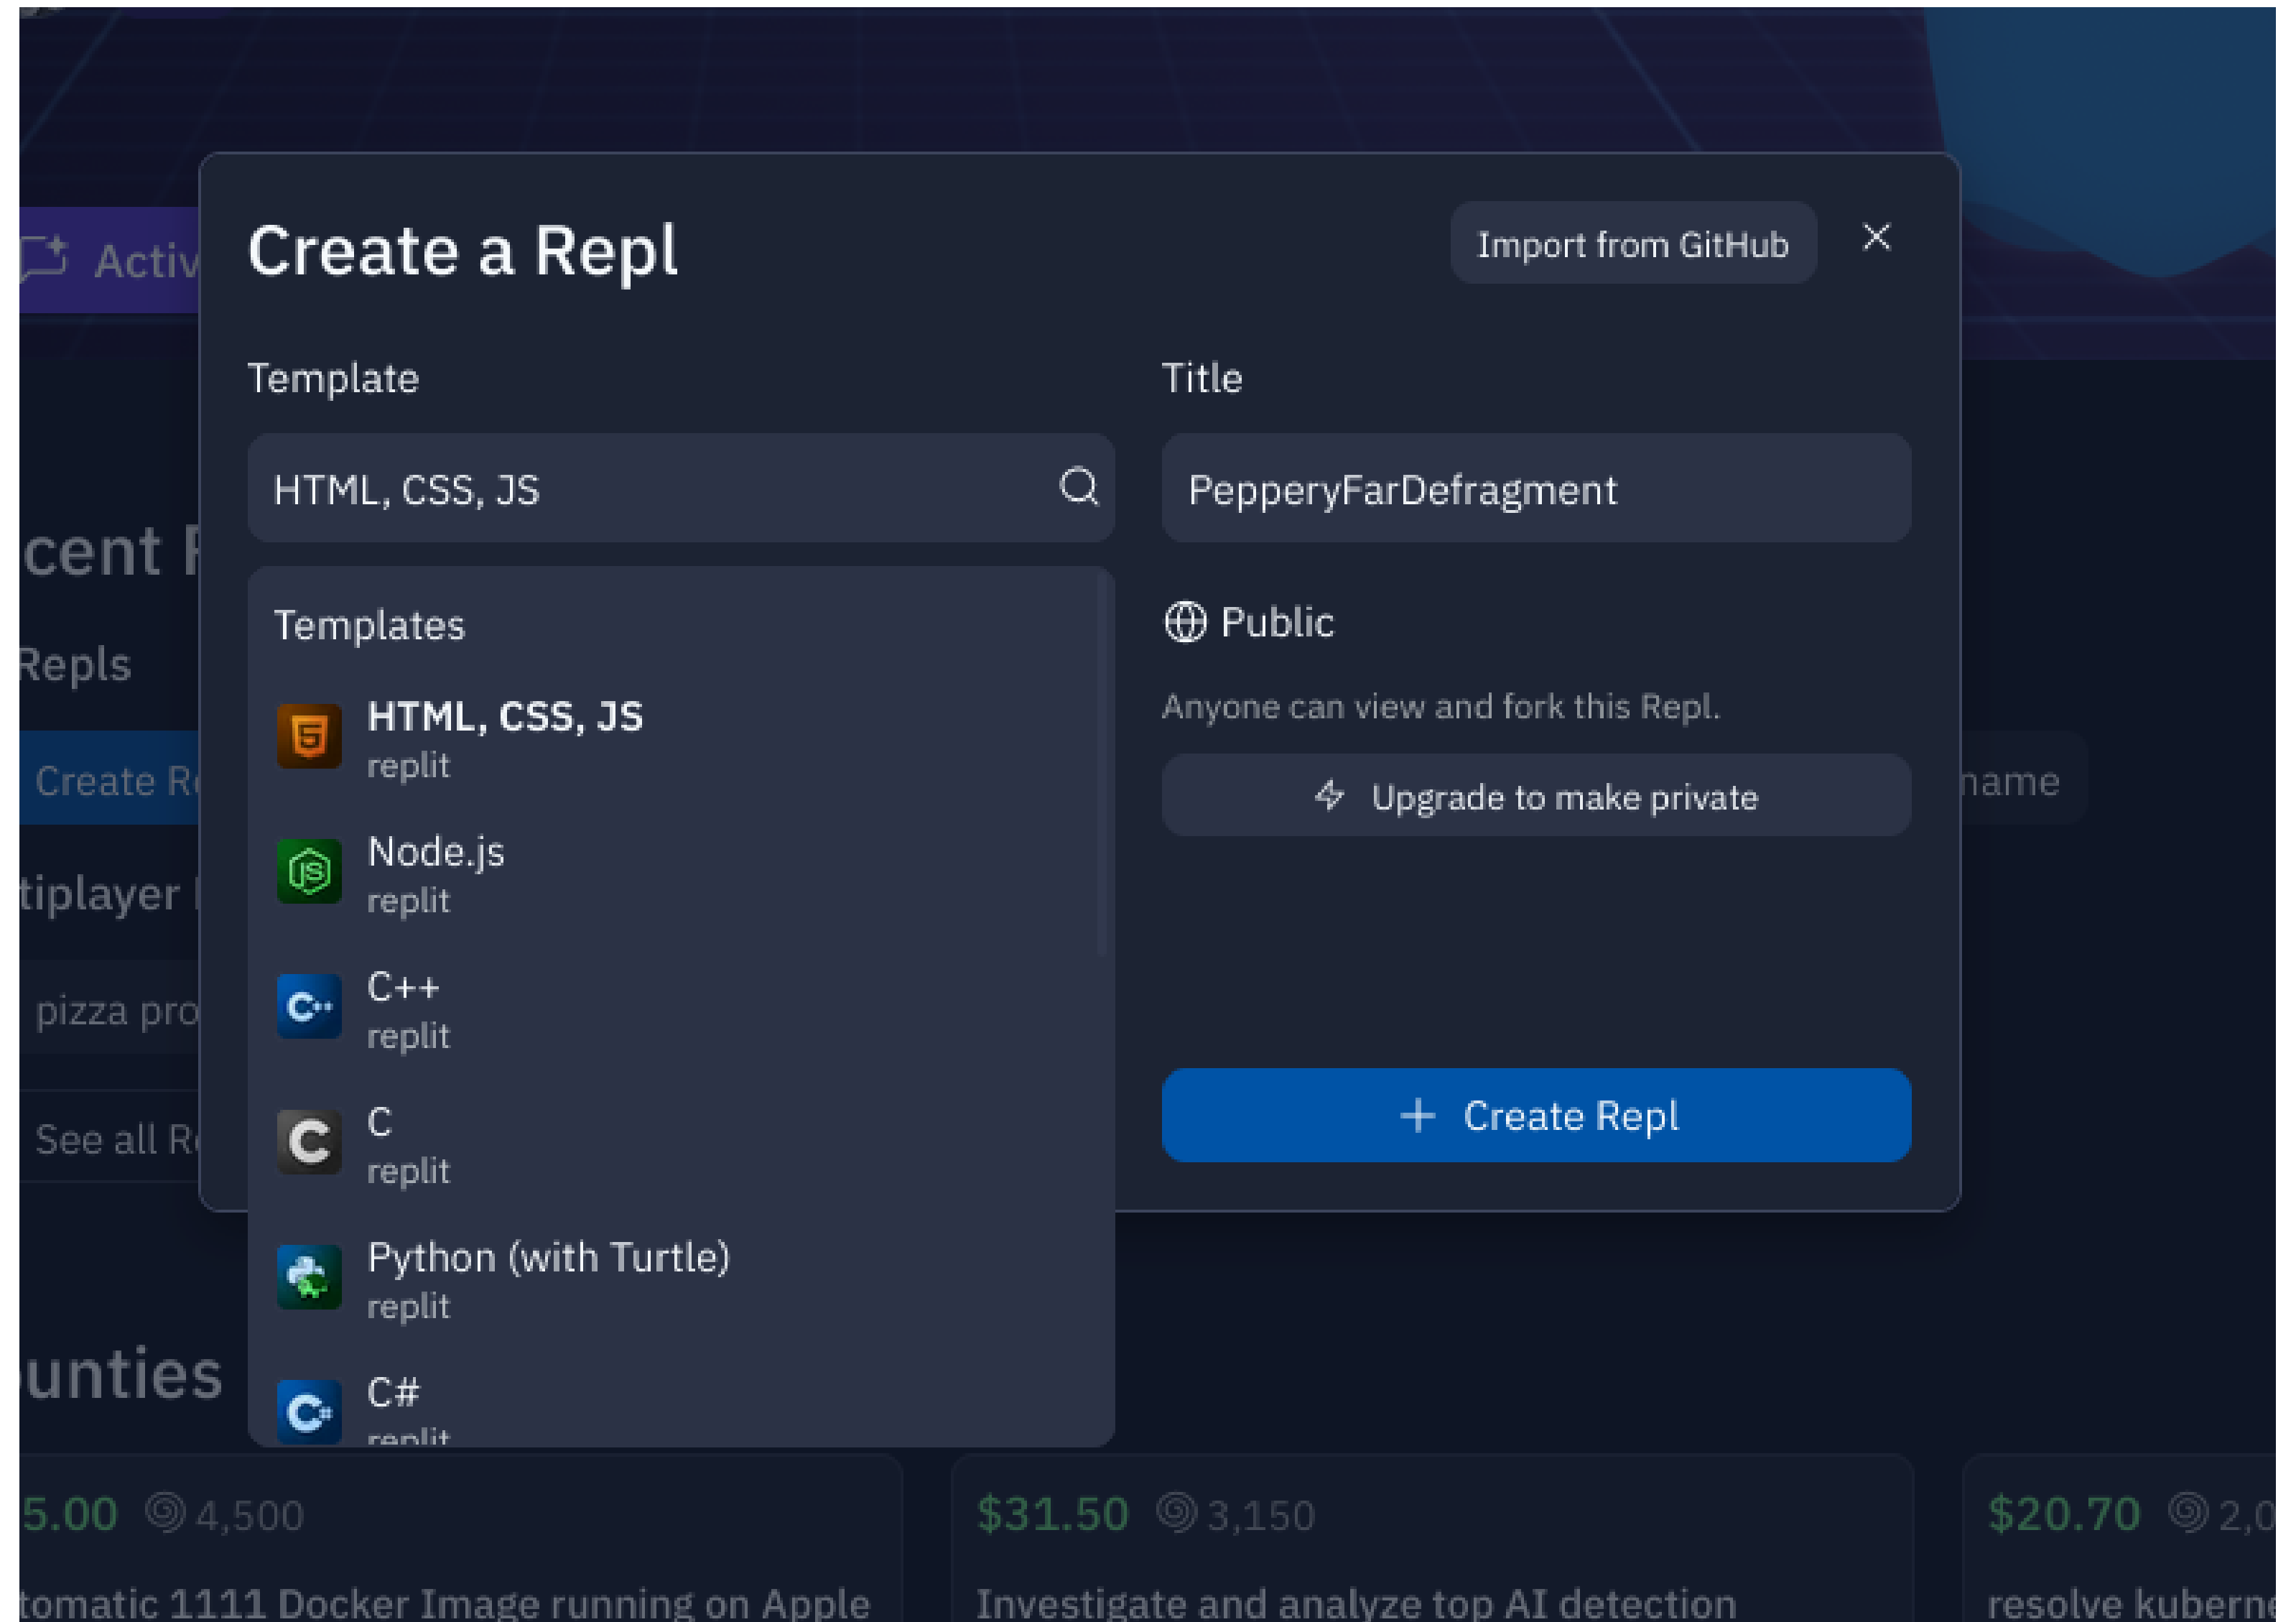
Activ

cent R

Repls

Create R

tiplayer

pizza pro

See all R

unties

Create a Repl

Import from GitHub

×

Template

HTML, CSS, JS

Templates

HTML, CSS, JS
replit

Node.js
replit

C++
replit

C
replit

Python (with Turtle)
replit

C#
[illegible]

Title

PepperyFarDefragment

Public

Anyone can view and fork this Repl.

Upgrade to make private

+ Create Repl

name

5.00 4,500

tomatic 1111 Docker Image running on Apple

$31.50 3,150

Investigate and analyze top AI detection

$20.70 2,0

resolve kuberne